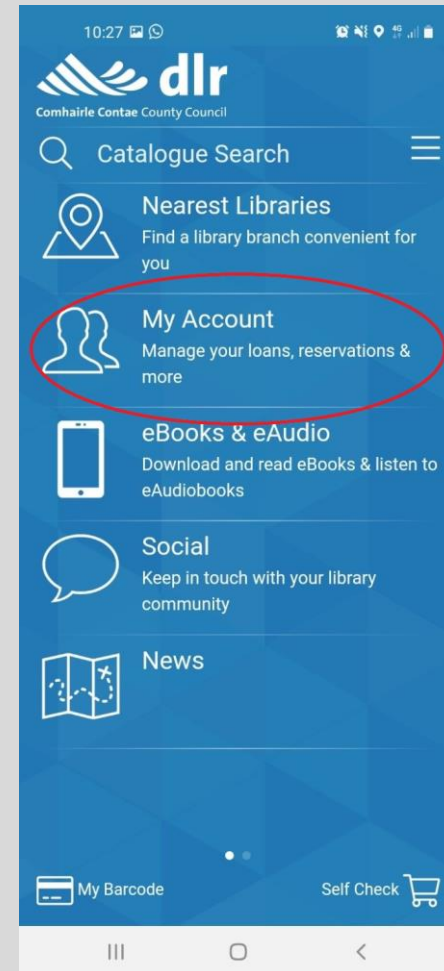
10:27

dlr
Comhairle Contae County Council

Catalogue Search

Nearest Libraries
Find a library branch convenient for you

My Account
Manage your loans, reservations & more

eBooks & eAudio
Download and read eBooks & listen to eAudiobooks

Social
Keep in touch with your library community

News

My Barcode

Self Check